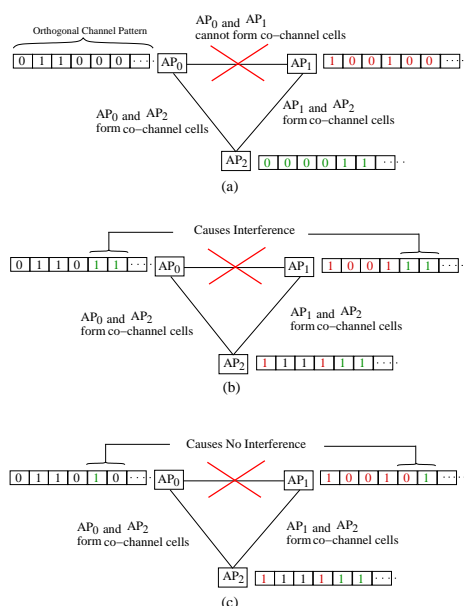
Orthogonal Channel Pattern

$AP_0$ and $AP_1$ cannot form co−channel cells

| 0 | 1 | 1 | 0 | 0 | 0 | ··· |
|---|---|---|---|---|---|---|

$AP_0$

$AP_1$

| 1 | 0 | 0 | 1 | 0 | 0 | ··· |
|---|---|---|---|---|---|---|

$AP_0$ and $AP_2$ form co−channel cells

$AP_1$ and $AP_2$ form co−channel cells

$AP_2$

| 0 | 0 | 0 | 0 | 1 | 1 | ··· |
|---|---|---|---|---|---|---|

(a)

Causes Interference

| 0 | 1 | 1 | 0 | 1 | 1 | ··· |
|---|---|---|---|---|---|---|

$AP_0$

$AP_1$

| 1 | 0 | 0 | 1 | 1 | 1 | ··· |
|---|---|---|---|---|---|---|

$AP_0$ and $AP_2$ form co−channel cells

$AP_1$ and $AP_2$ form co−channel cells

$AP_2$

| 1 | 1 | 1 | 1 | 1 | 1 | ··· |
|---|---|---|---|---|---|---|

(b)

Causes No Interference

| 0 | 1 | 1 | 0 | 1 | 0 | ··· |
|---|---|---|---|---|---|---|

$AP_0$

$AP_1$

| 1 | 0 | 0 | 1 | 0 | 1 | ··· |
|---|---|---|---|---|---|---|

$AP_0$ and $AP_2$ form co−channel cells

$AP_1$ and $AP_2$ form co−channel cells

$AP_2$

| 1 | 1 | 1 | 1 | 1 | 1 | ··· |
|---|---|---|---|---|---|---|

(c)